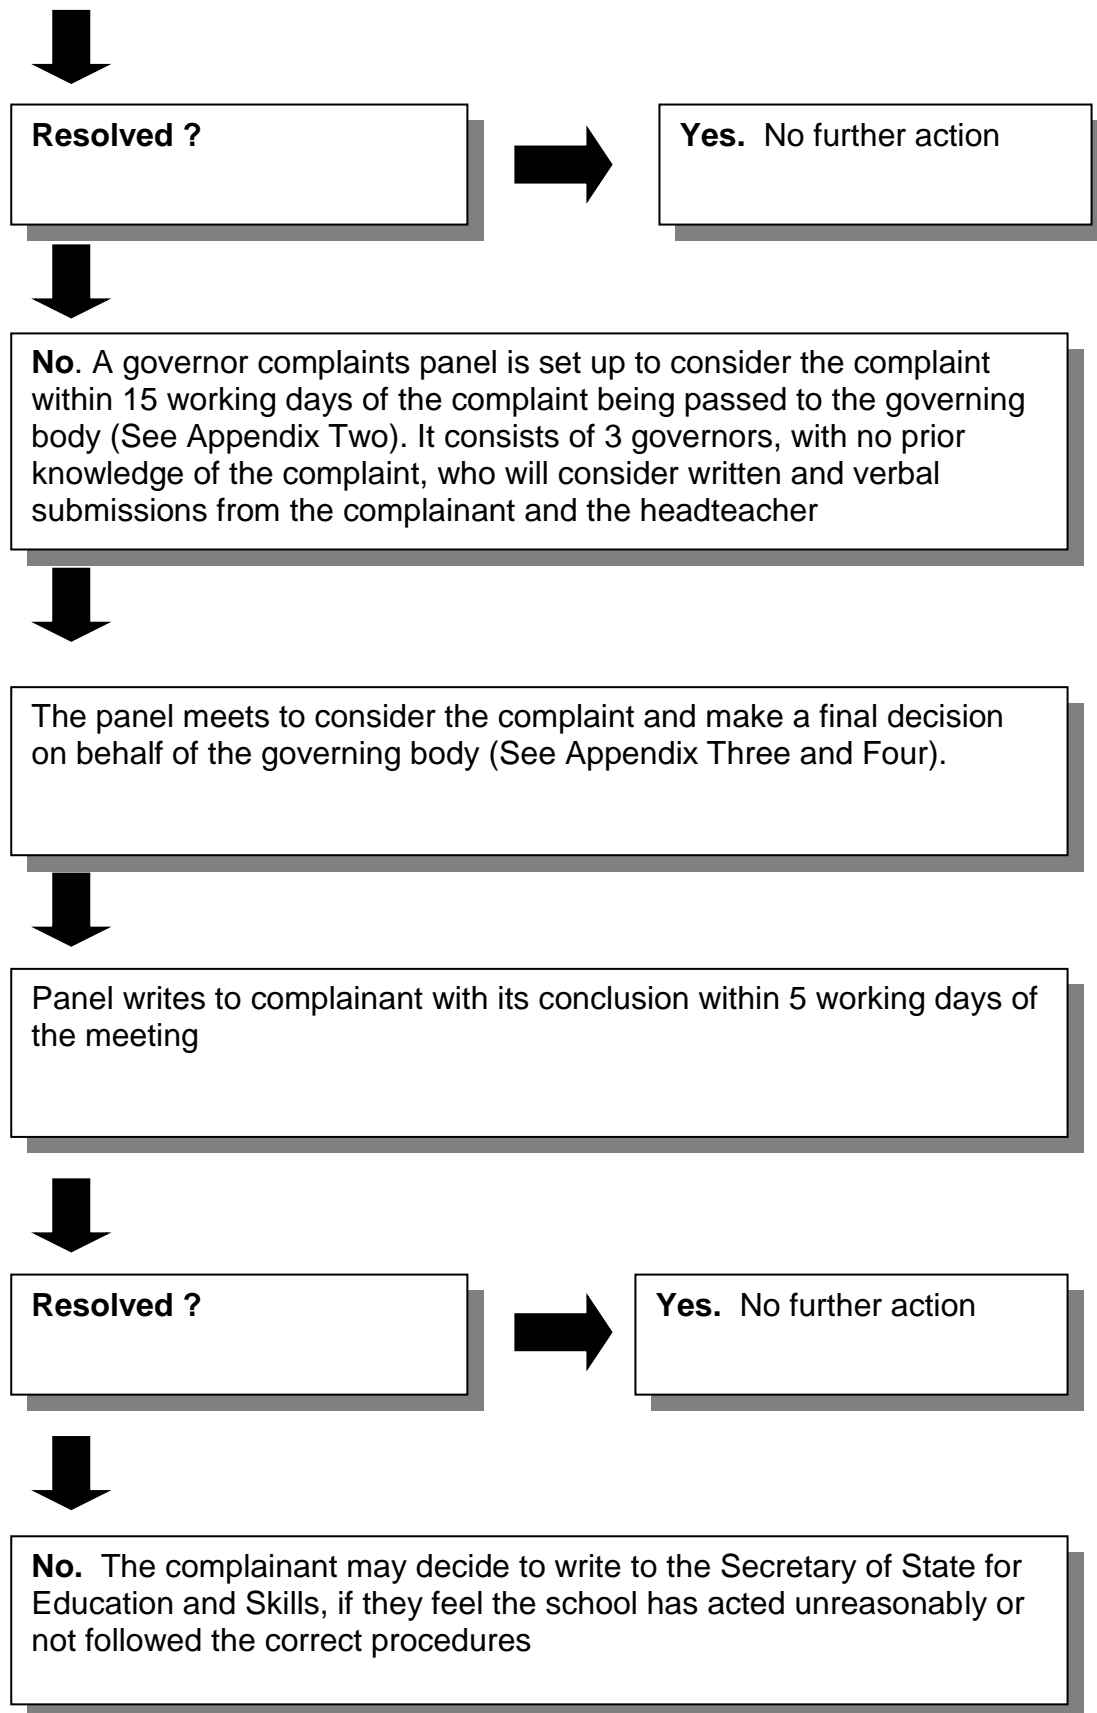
Resolved ?

Yes. No further action

No. A governor complaints panel is set up to consider the complaint within 15 working days of the complaint being passed to the governing body (See Appendix Two). It consists of 3 governors, with no prior knowledge of the complaint, who will consider written and verbal submissions from the complainant and the headteacher

The panel meets to consider the complaint and make a final decision on behalf of the governing body (See Appendix Three and Four).

Panel writes to complainant with its conclusion within 5 working days of the meeting

Resolved ?

Yes. No further action

No. The complainant may decide to write to the Secretary of State for Education and Skills, if they feel the school has acted unreasonably or not followed the correct procedures